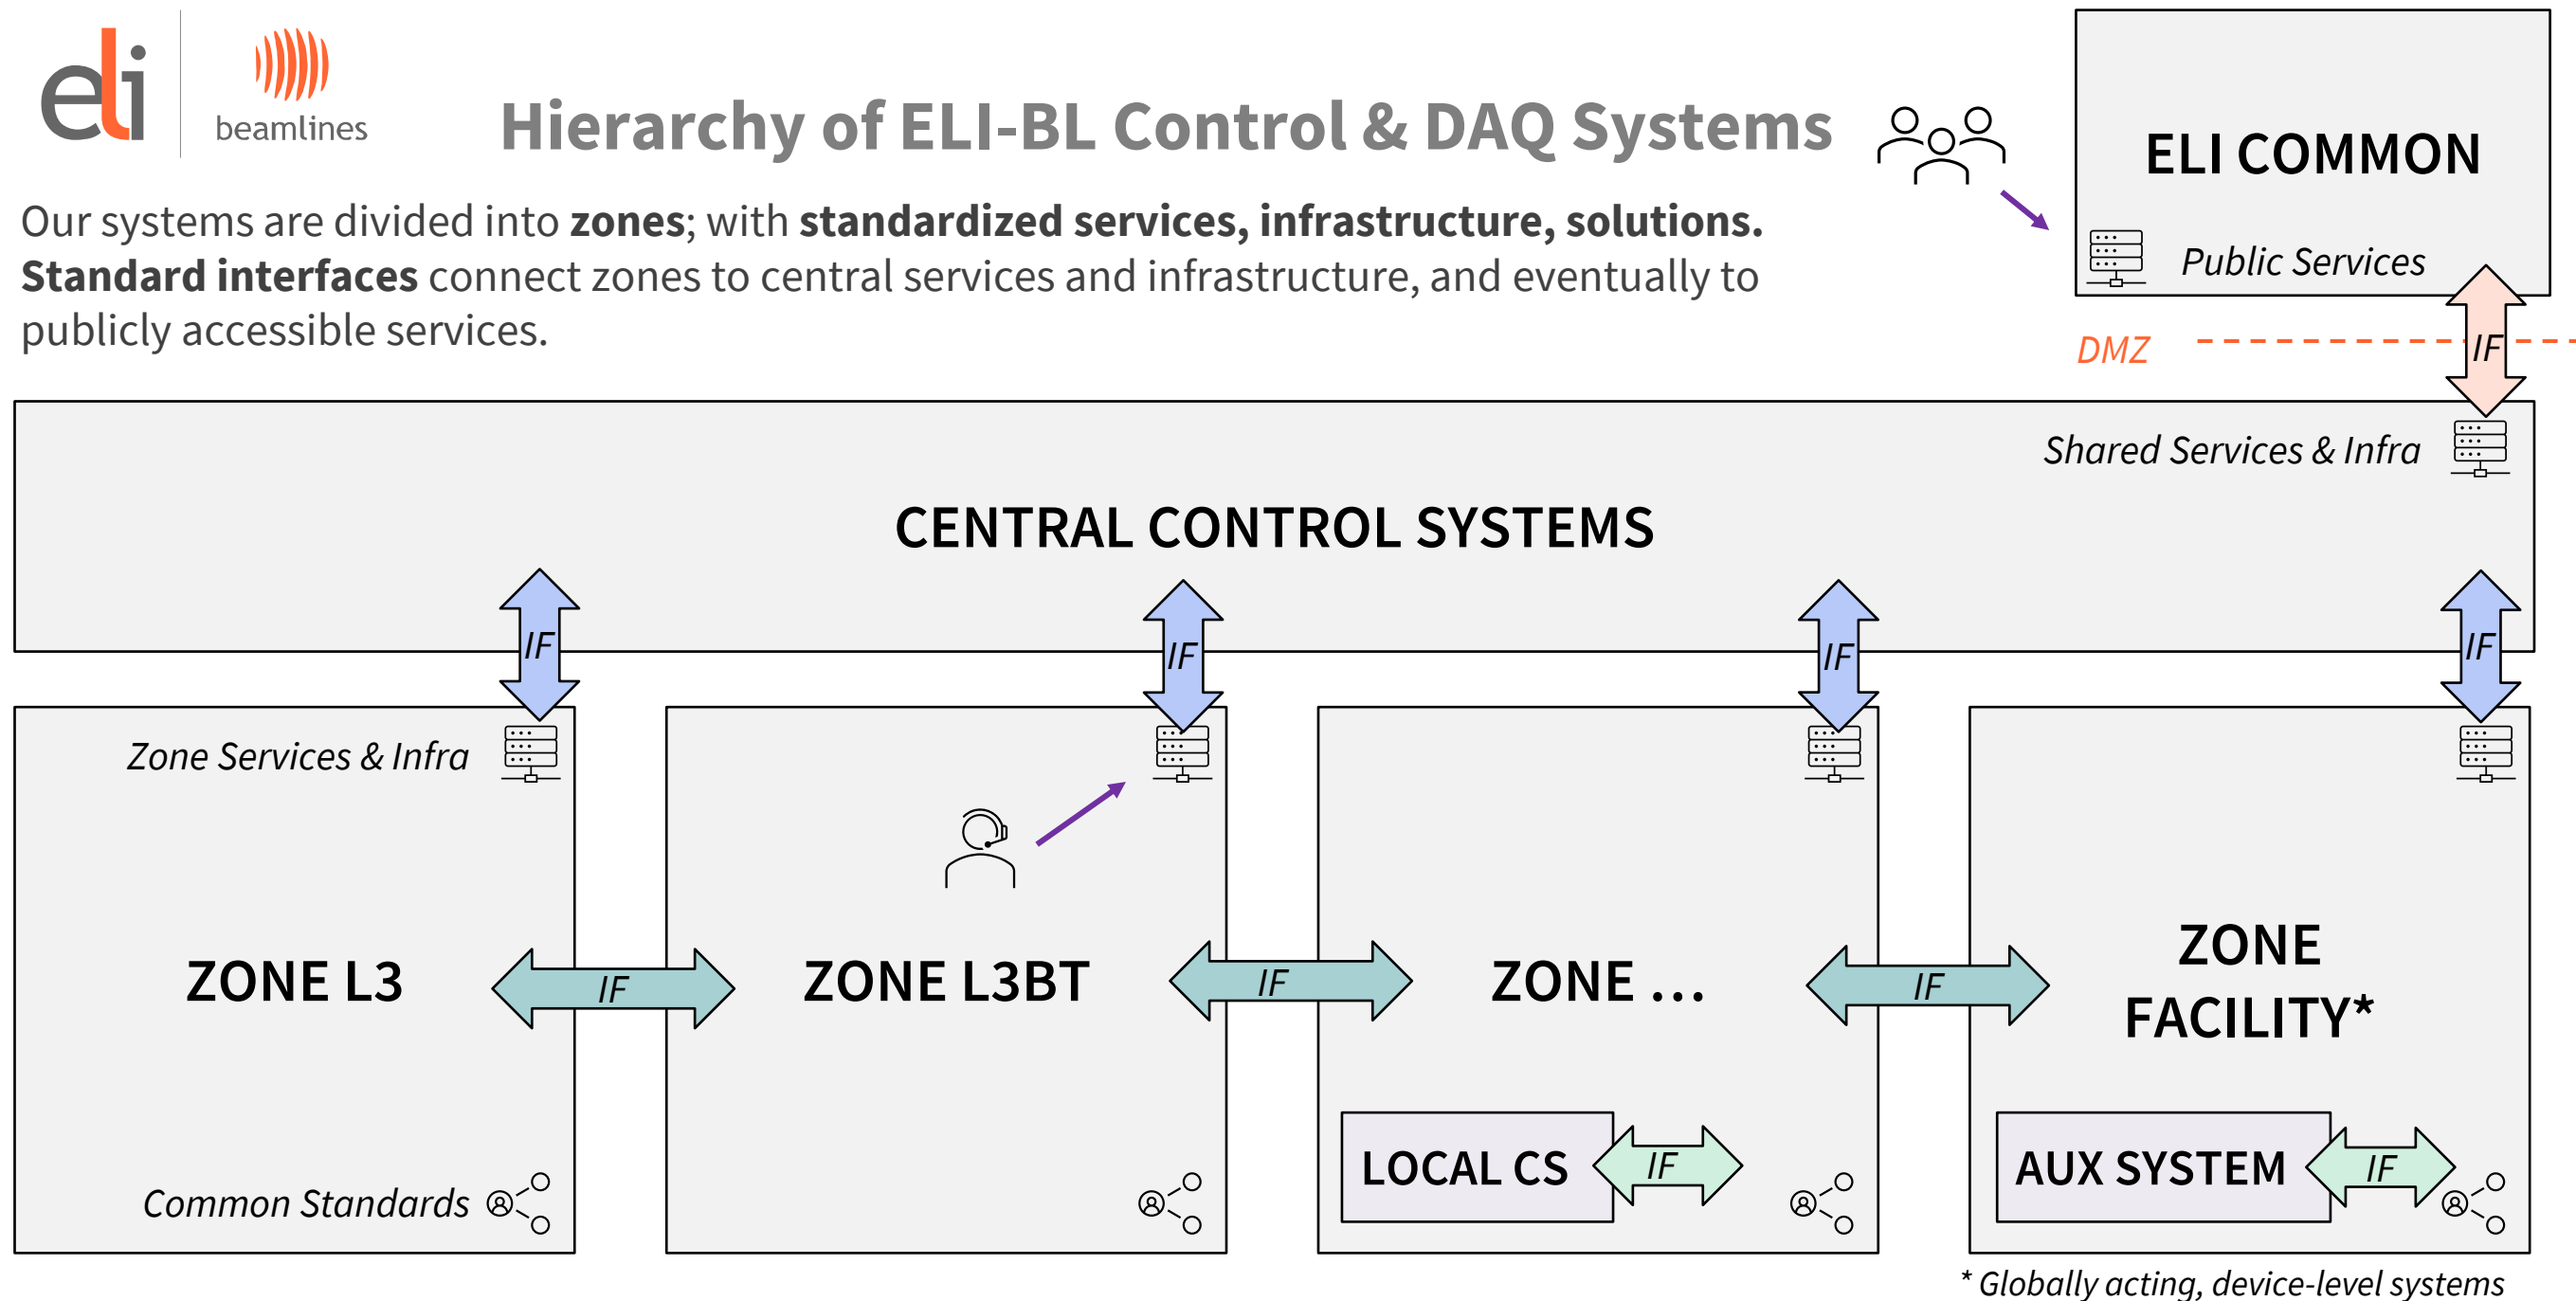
eli beamlines

Hierarchy of ELI-BL Control & DAQ Systems

Our systems are divided into **zones**; with **standardized services, infrastructure, solutions.** **Standard interfaces** connect zones to central services and infrastructure, and eventually to publicly accessible services.

ELI COMMON

Public Services

IF

DMZ

Shared Services & Infra

CENTRAL CONTROL SYSTEMS

IF

IF

IF

IF

Zone Services & Infra

ZONE L3

IF

ZONE L3BT

IF

ZONE ...

IF

ZONE FACILITY*

Common Standards

LOCAL CS

IF

AUX SYSTEM

IF

* Globally acting, device-level systems